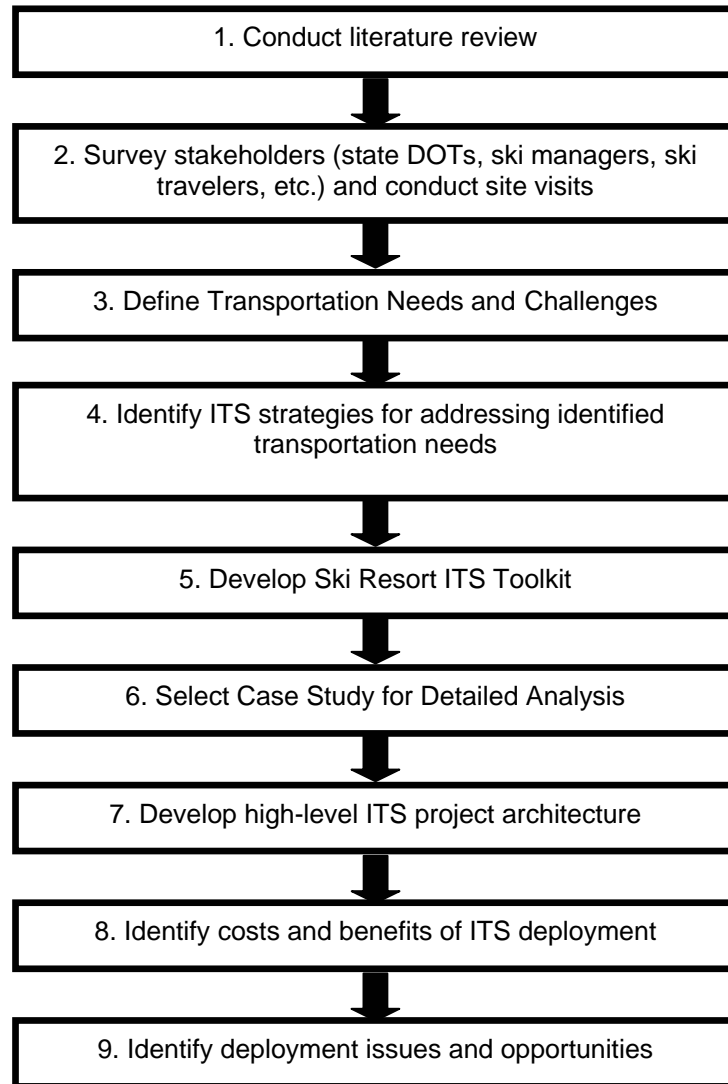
1. Conduct literature review

2. Survey stakeholders (state DOTs, ski managers, ski travelers, etc.) and conduct site visits

3. Define Transportation Needs and Challenges

4. Identify ITS strategies for addressing identified transportation needs

5. Develop Ski Resort ITS Toolkit

6. Select Case Study for Detailed Analysis

7. Develop high-level ITS project architecture

8. Identify costs and benefits of ITS deployment

9. Identify deployment issues and opportunities